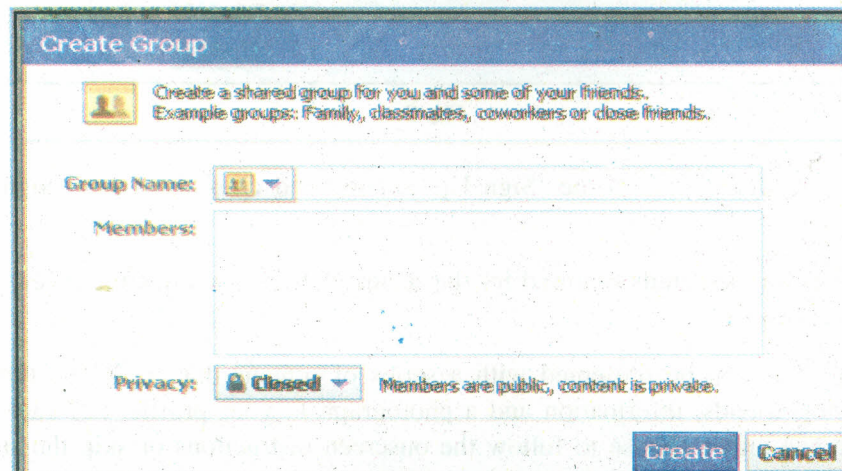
Create Group

Create a shared group for you and some of your friends.
Example groups: Family, classmates, coworkers or close friends.

Group Name:

Members:

Privacy: Closed Members are public, content is private.

Create Cancel